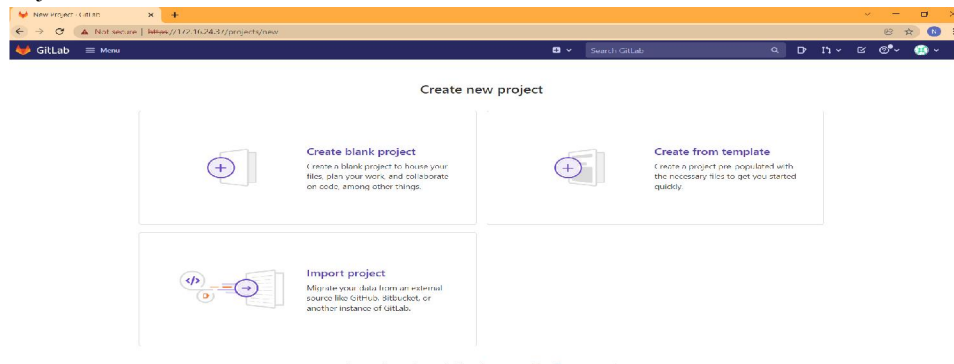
New project · GitLab
Not secure | https://172.16.24.37/projects/new
GitLab Menu
Search GitLab
Create new project
Create blank project
Create a blank project to house your files, plan your work, and collaborate on code, among other things.
Create from template
Create a project pre-populated with the necessary files to get you started quickly.
</>
Import project
Migrate your data from an external source like GitHub, Bitbucket, or another instance of GitLab.